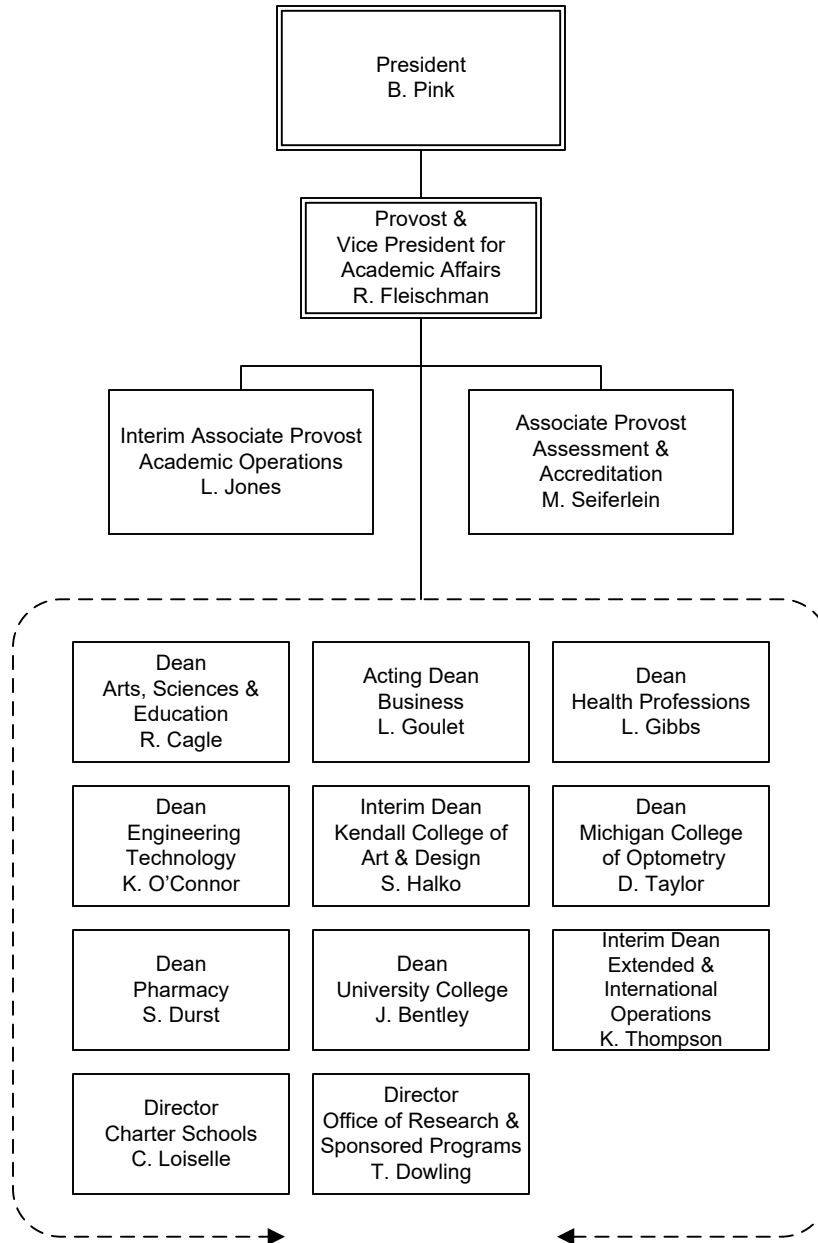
President
B. Pink

Provost &
Vice President for
Academic Affairs
R. Fleischman

Interim Associate Provost
Academic Operations
L. Jones

Associate Provost
Assessment &
Accreditation
M. Seiferlein

Dean
Arts, Sciences &
Education
R. Cagle

Acting Dean
Business
L. Goulet

Dean
Health Professions
L. Gibbs

Dean
Engineering
Technology
K. O'Connor

Interim Dean
Kendall College of
Art & Design
S. Halko

Dean
Michigan College
of Optometry
D. Taylor

Dean
Pharmacy
S. Durst

Dean
University College
J. Bentley

Interim Dean
Extended &
International
Operations
K. Thompson

Director
Charter Schools
C. Loiselle

Director
Office of Research &
Sponsored Programs
T. Dowling